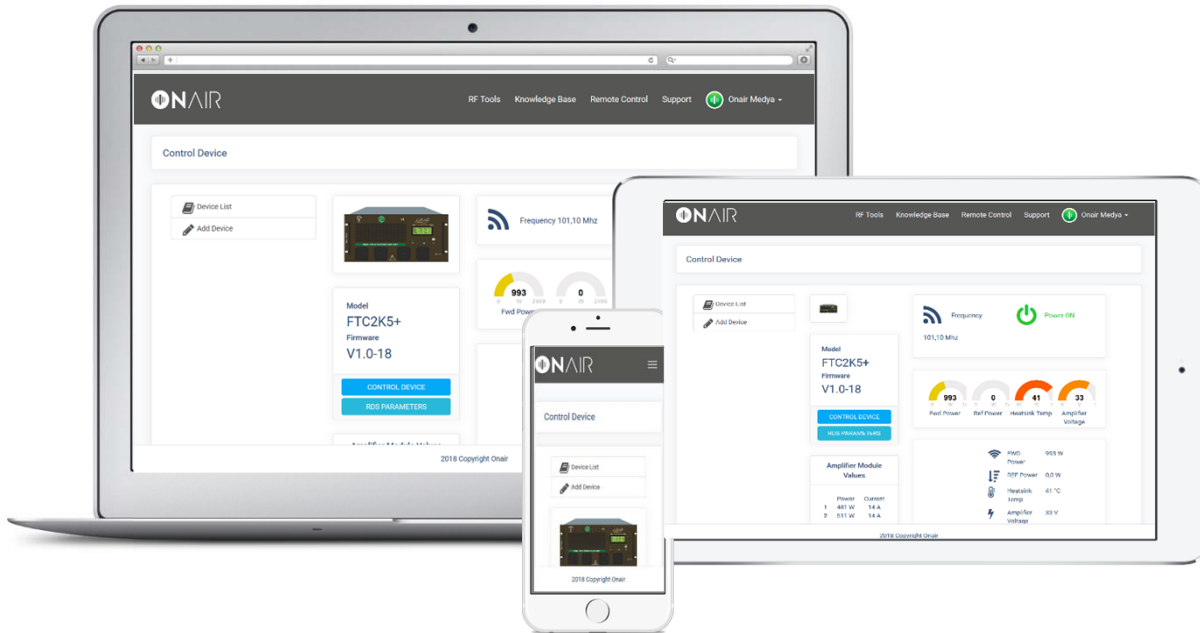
ONAIR
RF Tools Knowledge Base Remote Control Support Onair Medya

Control Device

Device List
Add Device

Frequency 101,10 Mhz

993
0 2499
Fwd Power

0
0 2499

Model
FTC2K5+
Firmware
V1.0-18

CONTROL DEVICE
RDS PARAMETERS

Amplifier Module Values

2018 Copyright Onair

ONAIR
RF Tools Knowledge Base Remote Control Support Onair Medya

Control Device

Device List
Add Device

Frequency
101,10 Mhz

Power ON

Model
FTC2K5+
Firmware
V1.0-18

CONTROL DEVICE
RDS PARAMETERS

993 Fwd Power
0 Ref Power
41 Heatsink Temp
33 Amplifier Voltage

Amplifier Module Values

| | Power | Current |
|---|---|---|
| 1 | 481 W | 14 A |
| 2 | 511 W | 14 A |

FWD Power 993 W
REF Power 0,0 W
Heatsink temp 41 °C
Amplifier Voltage 33 V

2018 Copyright Onair

ONAIR

Control Device

Device List
Add Device

2018 Copyright Onair